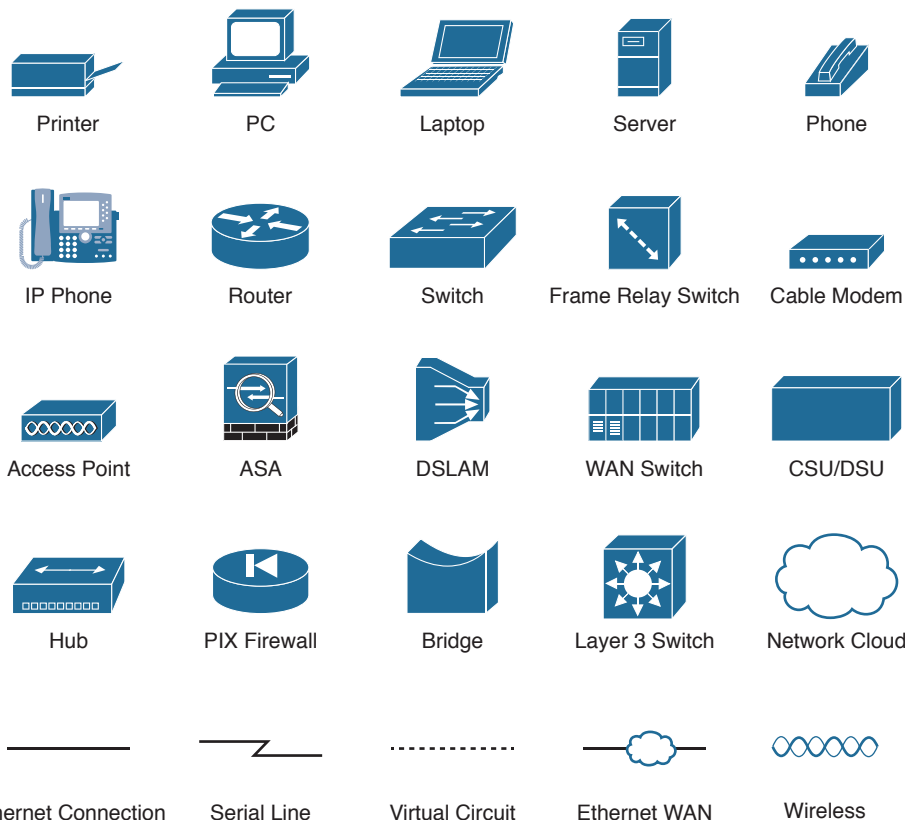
Printer
PC
Laptop
Server
Phone

IP Phone
Router
Switch
Frame Relay Switch
Cable Modem

Access Point
ASA
DSLAM
WAN Switch
CSU/DSU

Hub
PIX Firewall
Bridge
Layer 3 Switch
Network Cloud

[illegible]ernet Connection
Serial Line
Virtual Circuit
Ethernet WAN
Wireless